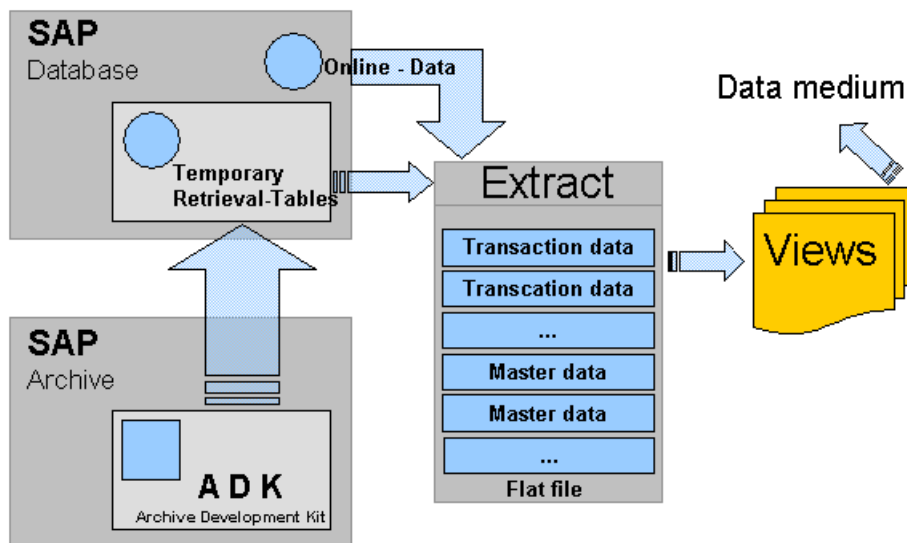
SAP
Database

Online - Data

Temporary
Retrieval-Tables

Data medium

Extract

Transaction data
Transcation data
...
Master data
Master data
...
Flat file

Views

SAP
Archive

A D K
Archive Development Kit